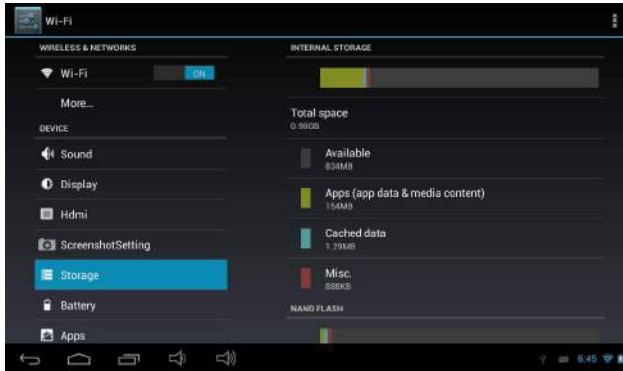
Wi-Fi

WIRELESS & NETWORKS

Wi-Fi ON

More...

DEVICE

Sound

Display

Hdmi

ScreenshotSetting

Storage

Battery

Apps

INTERNAL STORAGE

Total space
0.98GB

Available
834MB

Apps (app data & media content)
154MB

Cached data
1.29MB

Misc.
888KB

NAND FLASH

6:45